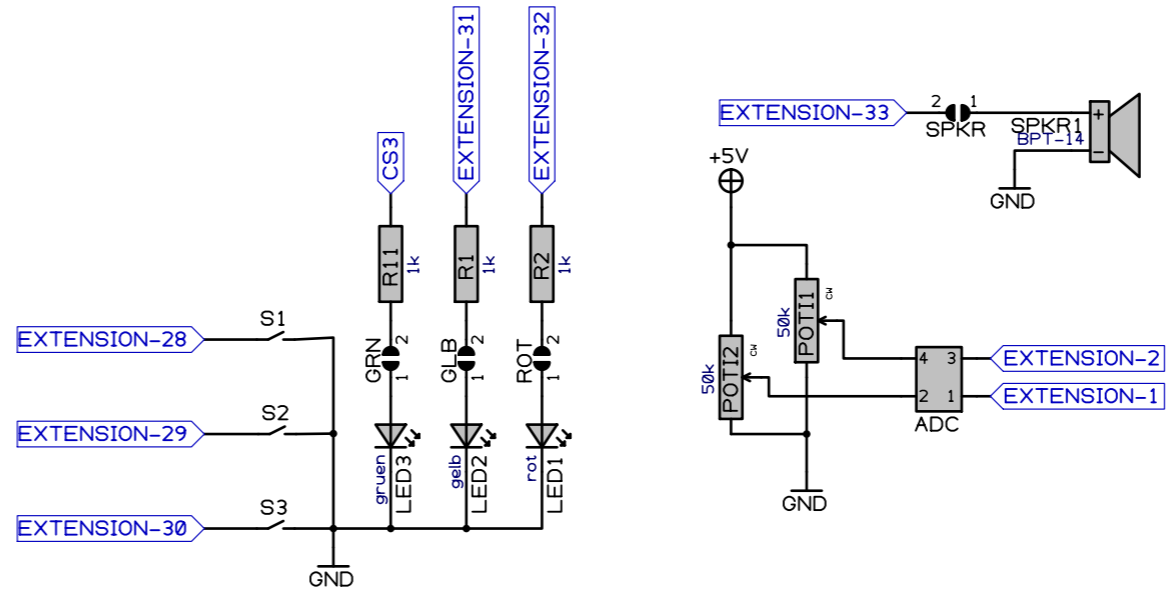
EXTENSION-31
EXTENSION-32
CS3
R11 1k
R1 1k
R2 1k
GRN 2 1
GLB 2 1
ROT 2 1
S1
EXTENSION-28
S2
EXTENSION-29
S3
EXTENSION-30
gruen LED3
gelb LED2
rot LED1
GND

EXTENSION-33
2 1
SPKR
SPKR1
BPT-14
+
-
GND
+5V
50k POTI1 CW
50k POTI2 CW
4 3
2 1
ADC
EXTENSION-2
EXTENSION-1
GND